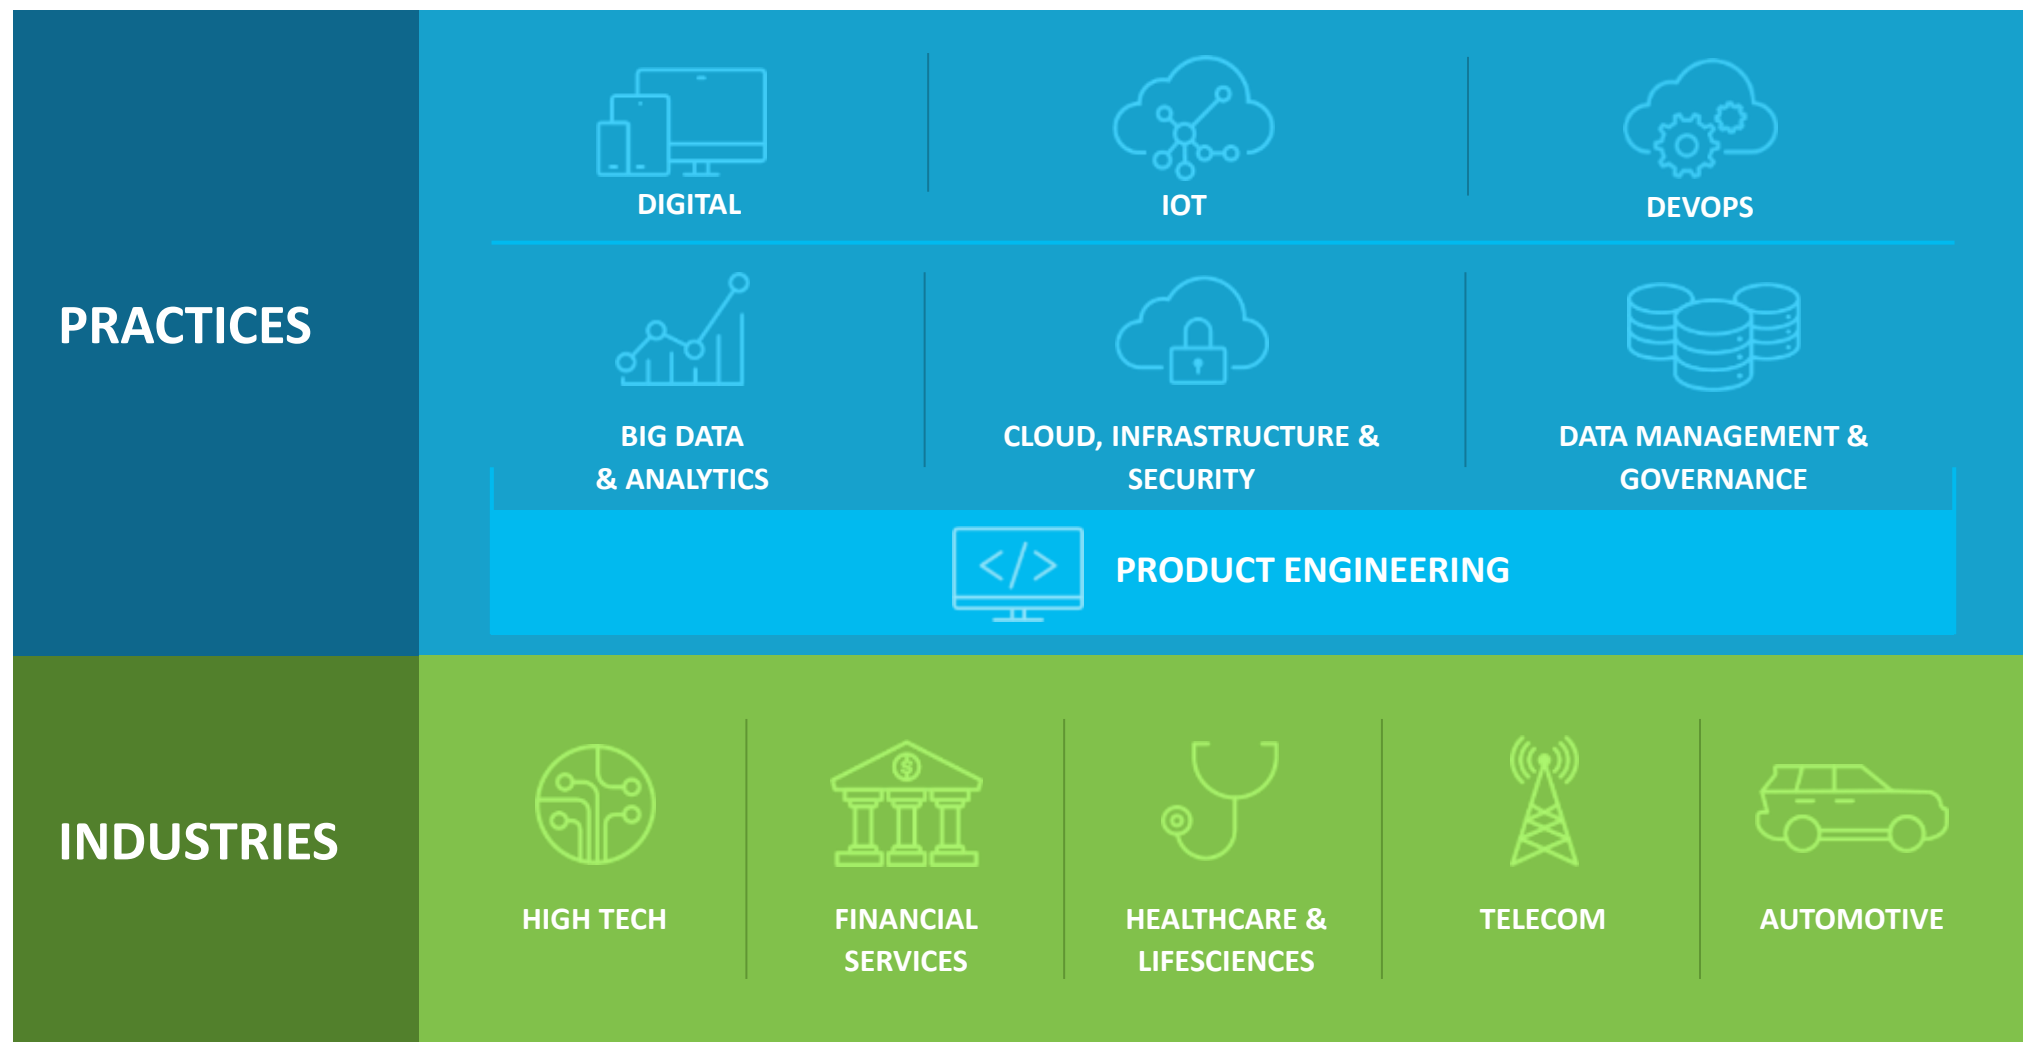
PRACTICES

DIGITAL

IOT

DEVOPS

BIG DATA & ANALYTICS

CLOUD, INFRASTRUCTURE & SECURITY

DATA MANAGEMENT & GOVERNANCE

PRODUCT ENGINEERING

INDUSTRIES

HIGH TECH

FINANCIAL SERVICES

HEALTHCARE & LIFESCIENCES

TELECOM

AUTOMOTIVE